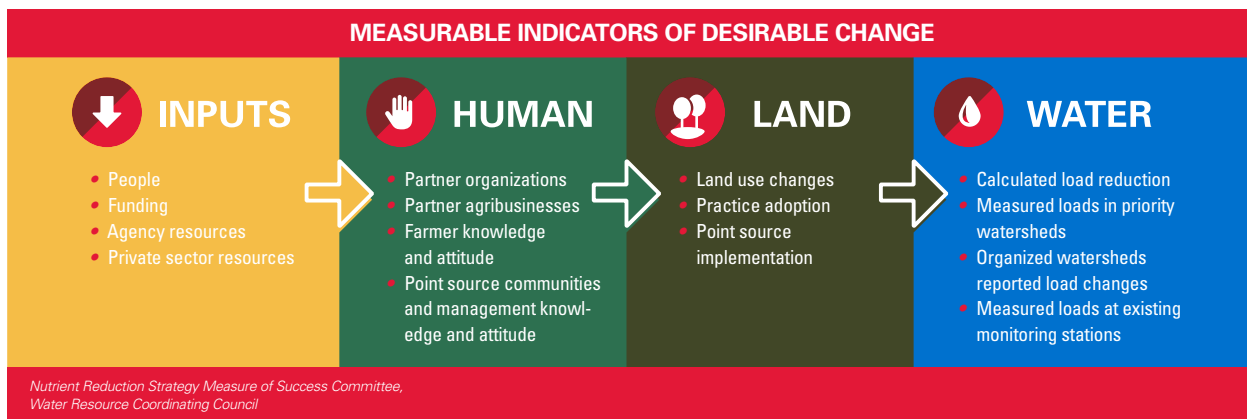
MEASURABLE INDICATORS OF DESIRABLE CHANGE

INPUTS

- People
- Funding
- Agency resources
- Private sector resources

HUMAN

- Partner organizations
- Partner agribusinesses
- Farmer knowledge and attitude
- Point source communities and management knowledge and attitude

LAND

- Land use changes
- Practice adoption
- Point source implementation

WATER

- Calculated load reduction
- Measured loads in priority watersheds
- Organized watersheds reported load changes
- Measured loads at existing monitoring stations

Nutrient Reduction Strategy Measure of Success Committee, Water Resource Coordinating Council